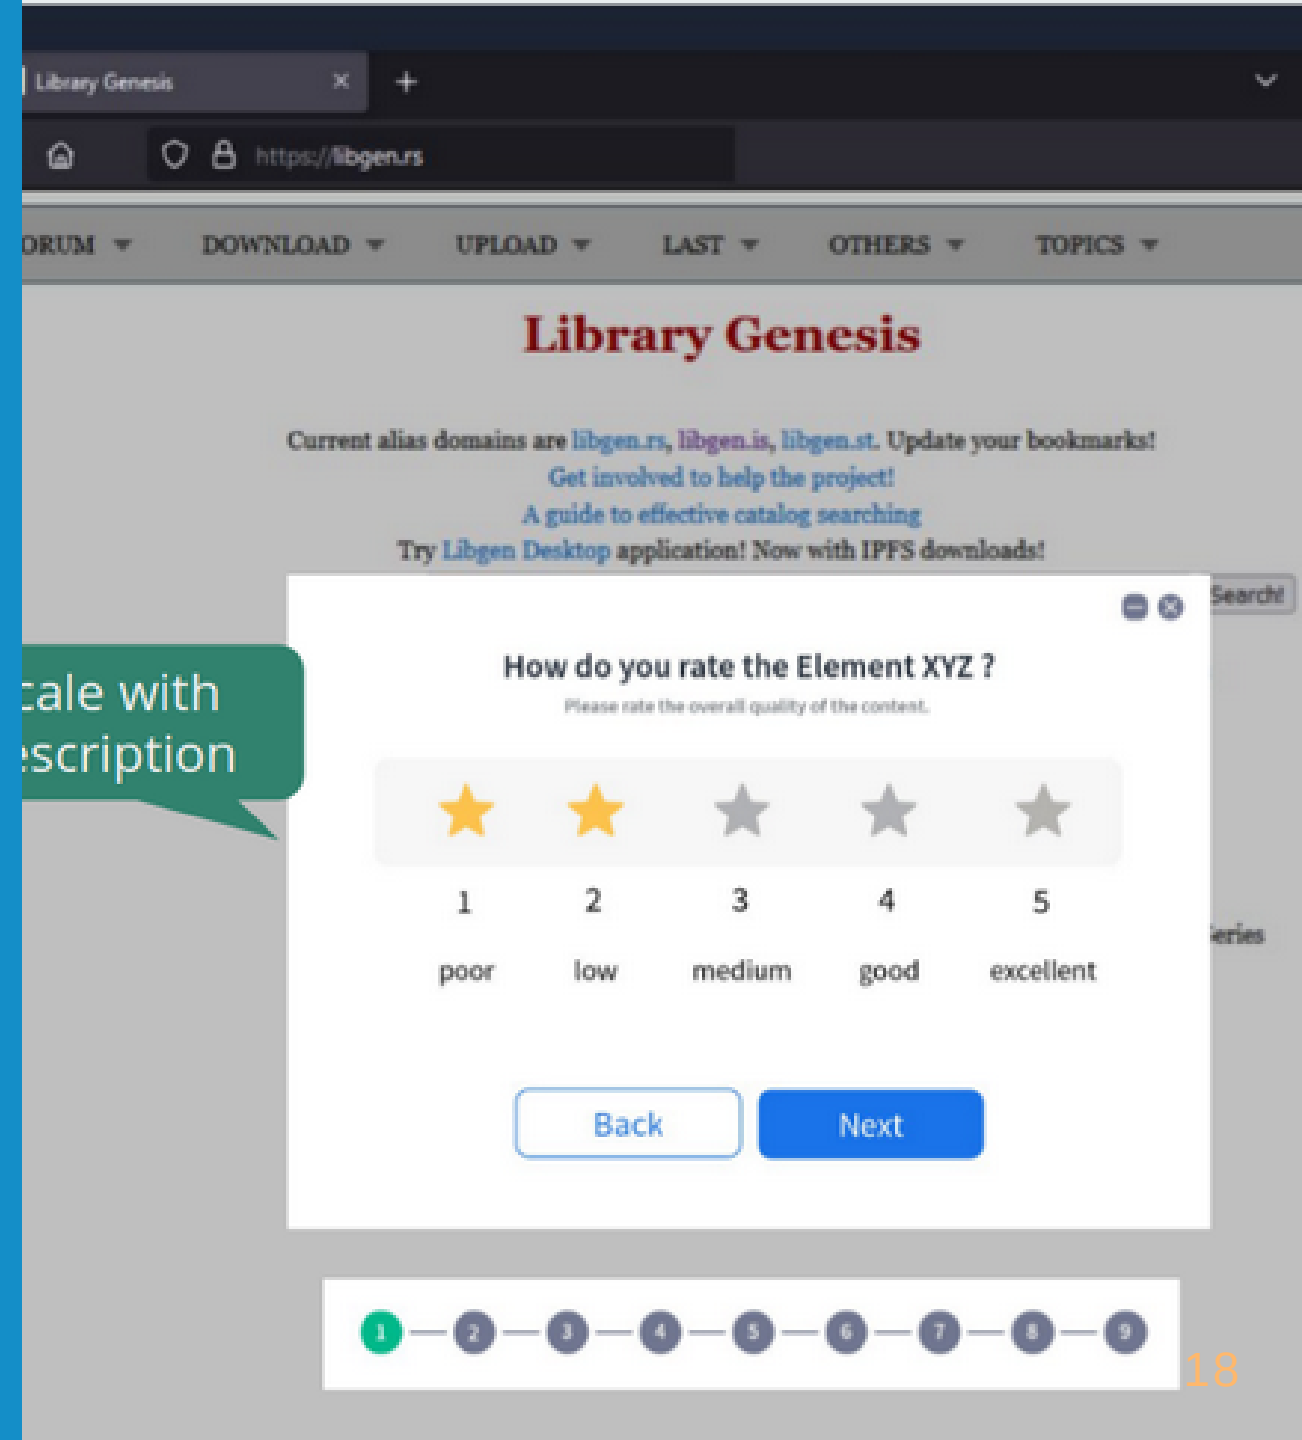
Library Genesis ×
+
https://libgen.rs
ORUM ▾ DOWNLOAD ▾ UPLOAD ▾ LAST ▾ OTHERS ▾ TOPICS ▾

Library Genesis

Current alias domains are libgen.rs, libgen.is, libgen.st. Update your bookmarks!
Get involved to help the project!
A guide to effective catalog searching
Try Libgen Desktop application! Now with IPFS downloads!

Search!

cale with
escription

How do you rate the Element XYZ ?
Please rate the overall quality of the content.

1 poor
2 low
3 medium
4 good
5 excellent

Back
Next

eries

1 2 3 4 5 6 7 8 9

18